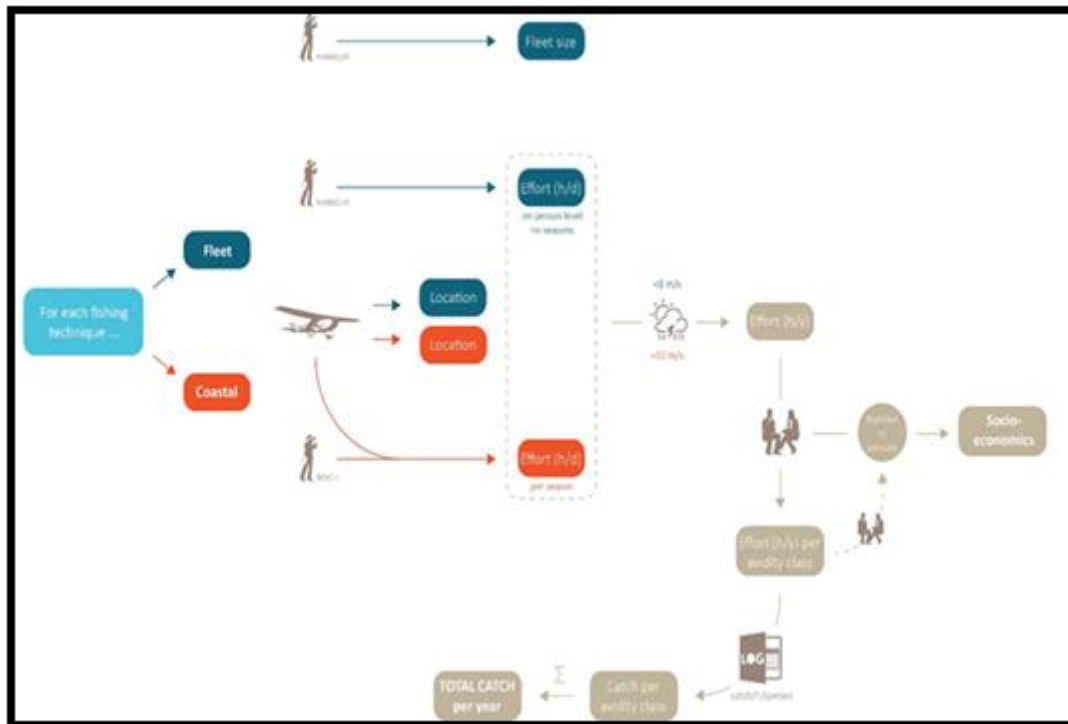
Fleet size

Effort (h/d)
on person level
no seasons

For each fishing technique ...

Fleet

Coastal

Location

Location

<8 m/s

<12 m/s

Effort (h/y)

Effort (h/d)
per season

Number of people

Socio-economics

Effort (h/y) per avidity class

LOG

catch/h/species

$\Sigma$

TOTAL CATCH per year

Catch per avidity class